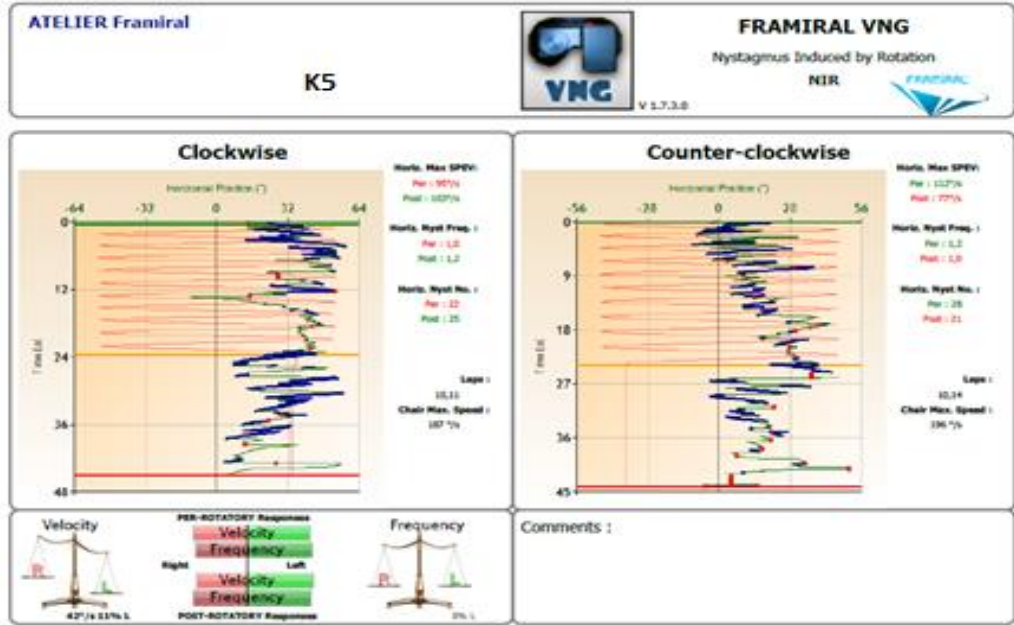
ATELIER Framiral

K5

VNG

V 1.7.3.0

FRAMIRAL VNG

Nystagmus Induced by Rotation

NIR

FRAMIRAL

Clockwise

Horizontal Position (°)

-64 -33 0 32 64

0
12
24
36
48

Time (s)

Horiz. Max SPEV:
Per : 95°/s
Post : 103°/s

Horiz. Nyst Freq. :
Per : 1,0
Post : 1,2

Horiz. Nyst No. :
Per : 22
Post : 25

Laps :
10,11

Chair Max. Speed :
187 °/s

Counter-clockwise

Horizontal Position (°)

-56 -28 0 28 56

0
9
18
27
36
45

Time (s)

Horiz. Max SPEV:
Per : 112°/s
Post : 77°/s

Horiz. Nyst Freq. :
Per : 1,2
Post : 1,0

Horiz. Nyst No. :
Per : 28
Post : 21

Laps :
10,14

Chair Max. Speed :
196 °/s

Velocity

R L

42°/s 11% L

PER-ROTATORY Responses

Velocity
Frequency

Right Left

Velocity
Frequency

POST-ROTATORY Responses

Frequency

R L

0% L

Comments :